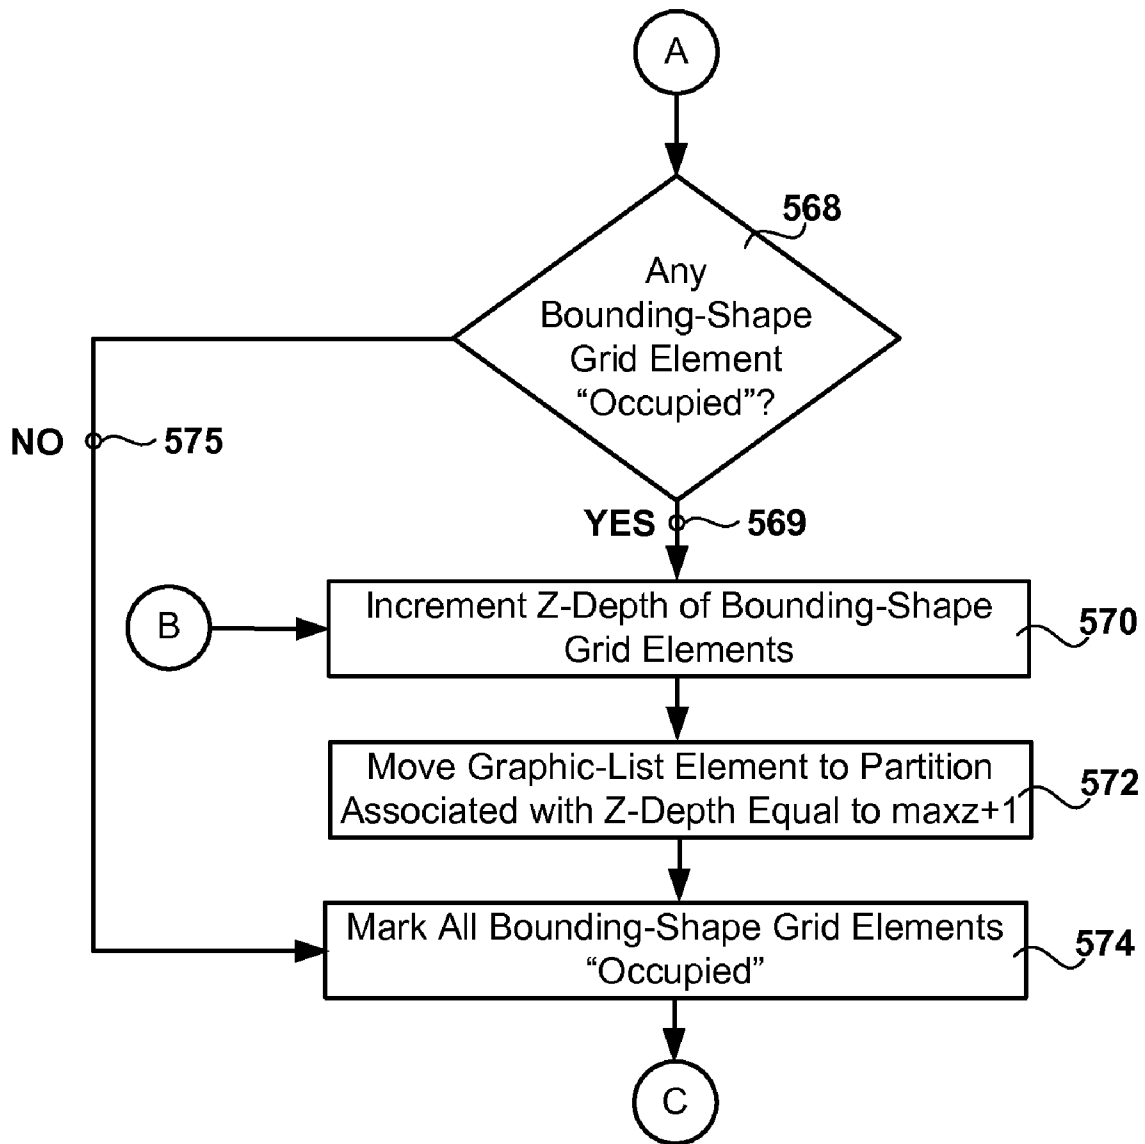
A

568

Any Bounding-Shape Grid Element "Occupied"?

NO 575

YES 569

B

Increment Z-Depth of Bounding-Shape Grid Elements

570

Move Graphic-List Element to Partition Associated with Z-Depth Equal to maxz+1

572

Mark All Bounding-Shape Grid Elements "Occupied"

574

C